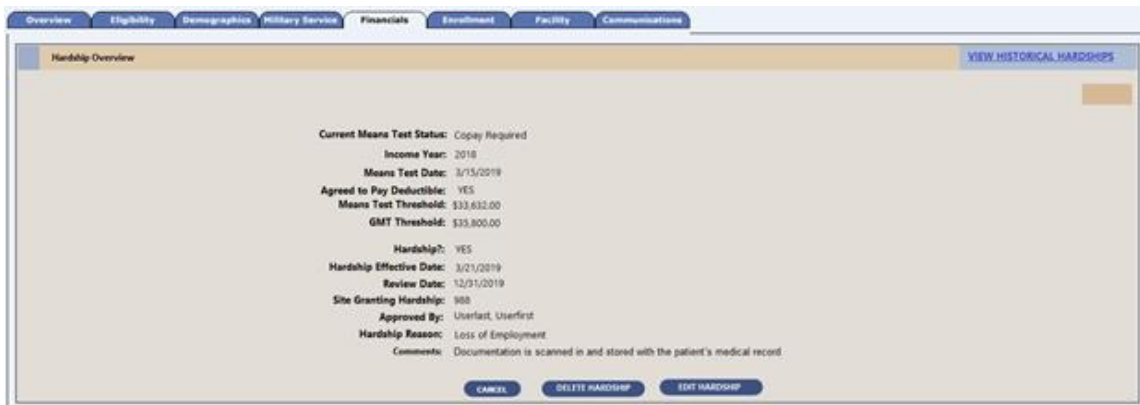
Overview | Eligibility | Demographics | Military Service | Financials | Enrollment | Facility | Communications

Hardship Overview

VIEW HISTORICAL HARDSHIPS

Current Means Test Status: Copay Required
Income Year: 2018
Means Test Date: 3/15/2019
Agreed to Pay Deductible: YES
Means Test Threshold: $33,632.00
GMT Threshold: $35,800.00

Hardship?: YES
Hardship Effective Date: 3/21/2019
Review Date: 12/31/2019
Site Granting Hardship: 988
Approved By: Userlast, Userfirst
Hardship Reason: Loss of Employment
Comments: Documentation is scanned in and stored with the patient's medical record

CANCEL | DELETE HARDSHIP | EDIT HARDSHIP